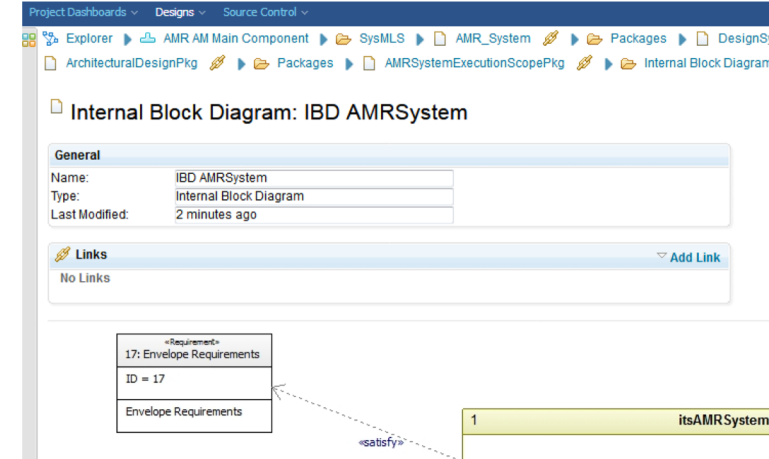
Project Dashboards ▾ Designs ▾ Source Control ▾

Explorer ▶ AMR AM Main Component ▶ SysMLS ▶ AMR_System ▶ Packages ▶ DesignS
ArchitecturalDesignPkg ▶ Packages ▶ AMRSystemExecutionScopePkg ▶ Internal Block Diagram

Internal Block Diagram: IBD AMRSystem

General

| | |
|---|---|
| Name: | IBD AMRSystem |
| Type: | Internal Block Diagram |
| Last Modified: | 2 minutes ago |

Links

Add Link

No Links

«Requirement»
17: Envelope Requirements

ID = 17

Envelope Requirements

«satisfy»

1

itsAMRSystem